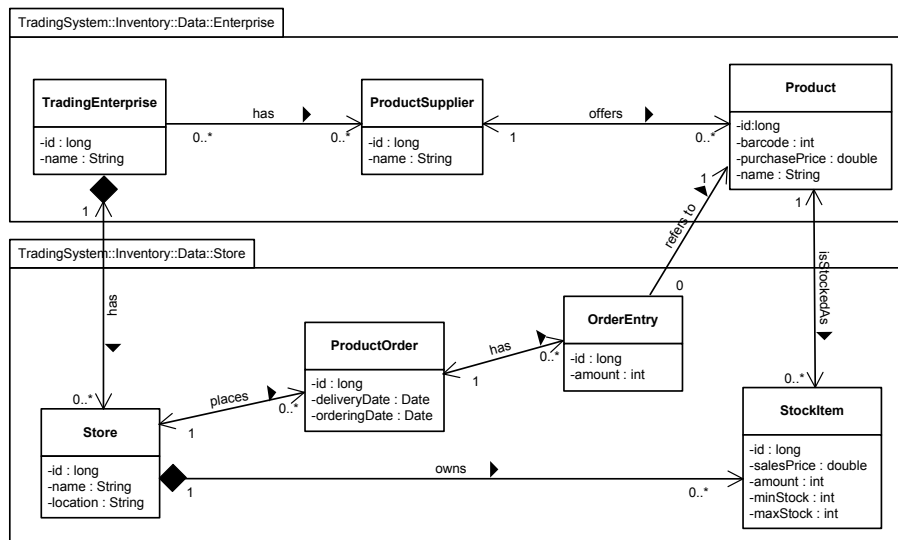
TradingSystem::Inventory::Data::Enterprise

TradingEnterprise
-id : long
-name : String

has
0..*
0..*

ProductSupplier
-id : long
-name : String

offers
1
0..*

Product
-id:long
-barcode : int
-purchasePrice : double
-name : String

1

TradingSystem::Inventory::Data::Store

has

refers to
1
0

isStockedAs
1

ProductOrder
-id : long
-deliveryDate : Date
-orderingDate : Date

has
1
0..*

OrderEntry
-id : long
-amount : int

0..*

places
1
0..*

Store
-id : long
-name : String
-location : String

owns
1
0..*

0..*

StockItem
-id : long
-salesPrice : double
-amount : int
-minStock : int
-maxStock : int